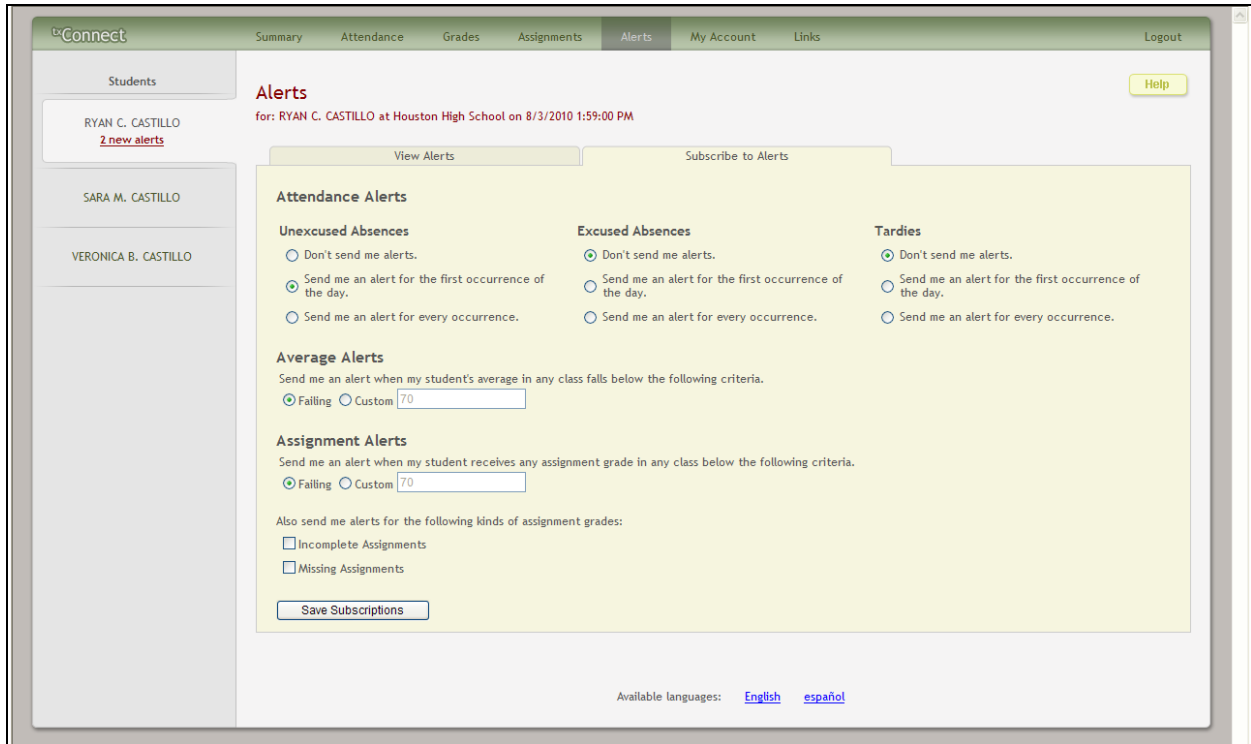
txConnect

Summary Attendance Grades Assignments Alerts My Account Links Logout

Students

RYAN C. CASTILLO
2 new alerts

SARA M. CASTILLO

VERONICA B. CASTILLO

Alerts
for: RYAN C. CASTILLO at Houston High School on 8/3/2010 1:59:00 PM

Help

View Alerts | Subscribe to Alerts

Attendance Alerts

Unexcused Absences
Don't send me alerts.
Send me an alert for the first occurrence of the day.
Send me an alert for every occurrence.

Excused Absences
Don't send me alerts.
Send me an alert for the first occurrence of the day.
Send me an alert for every occurrence.

Tardies
Don't send me alerts.
Send me an alert for the first occurrence of the day.
Send me an alert for every occurrence.

Average Alerts
Send me an alert when my student's average in any class falls below the following criteria.
Failing Custom 70

Assignment Alerts
Send me an alert when my student receives any assignment grade in any class below the following criteria.
Failing Custom 70

Also send me alerts for the following kinds of assignment grades:
Incomplete Assignments
Missing Assignments

Save Subscriptions

Available languages: English español